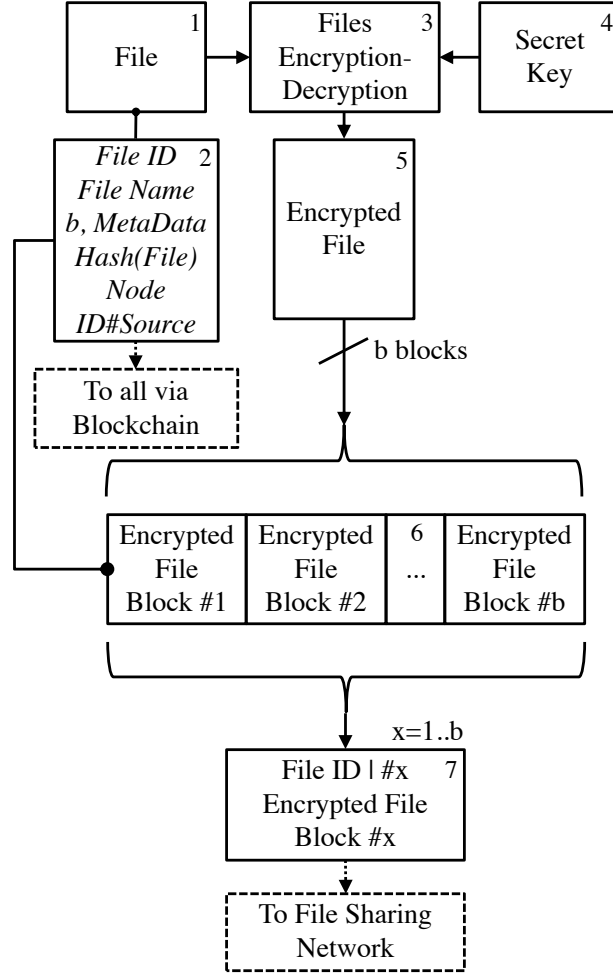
File 1

Files Encryption-Decryption 3

Secret Key 4

File ID
File Name
b, MetaData
Hash(File)
Node
ID#Source 2

Encrypted File 5

b blocks

To all via Blockchain

| Encrypted File Block #1 | Encrypted File Block #2 | 6 ... | Encrypted File Block #b |
|---|---|---|---|

x=1..b

File ID | #x 7
Encrypted File
Block #x

To File Sharing Network